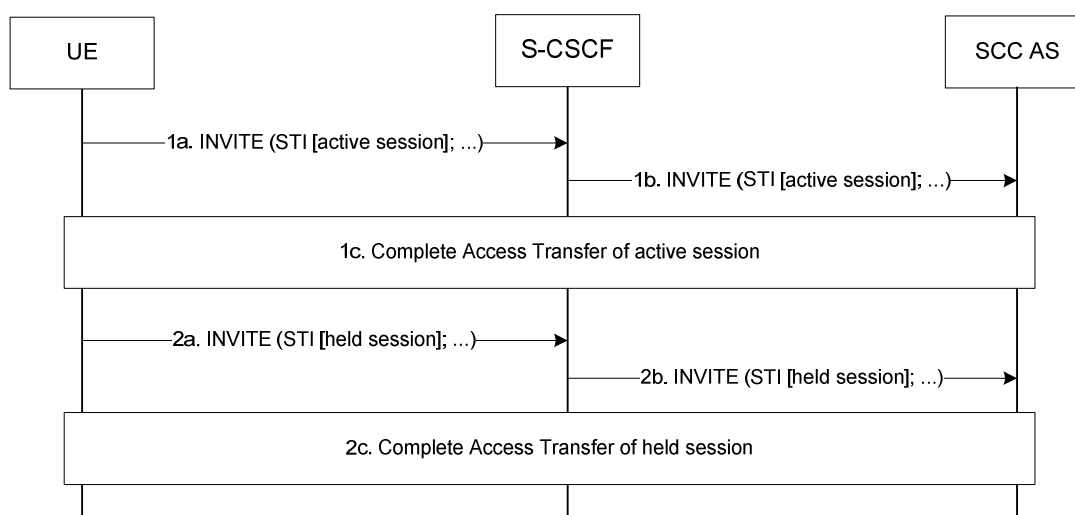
UE

S-CSCF

SCC AS

1a. INVITE (STI [active session]; ...)

1b. INVITE (STI [active session]; ...)

1c. Complete Access Transfer of active session

2a. INVITE (STI [held session]; ...)

2b. INVITE (STI [held session]; ...)

2c. Complete Access Transfer of held session